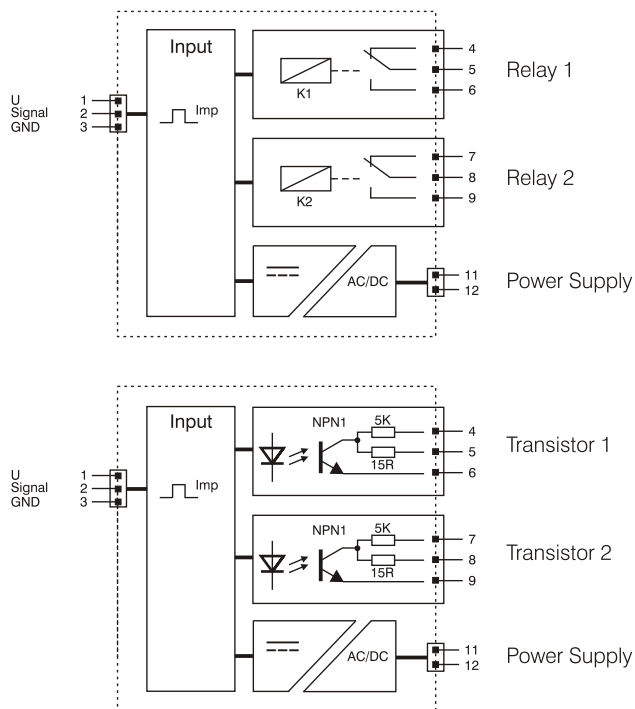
Input

U
Signal
GND

1
2
3

Imp

K1

4
5
6

Relay 1

K2

7
8
9

Relay 2

AC/DC

11
12

Power Supply

Input

U
Signal
GND

1
2
3

Imp

NPN1
5K
15R

4
5
6

Transistor 1

NPN1
5K
15R

7
8
9

Transistor 2

AC/DC

11
12

Power Supply